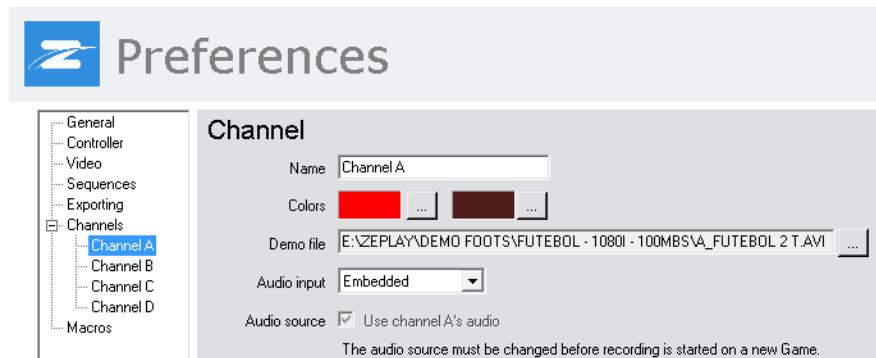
Preferences

General
Controller
Video
Sequences
Exporting
Channels
Channel A
Channel B
Channel C
Channel D
Macros

Channel

Name Channel A

Colors ... ...

Demo file E:\ZEPLAY\DEMO FOOTS\FUTEBOL - 1080I - 100MBS\A_FUTEBOL 2 T.AVI ...

Audio input Embedded

Audio source Use channel A's audio

The audio source must be changed before recording is started on a new Game.